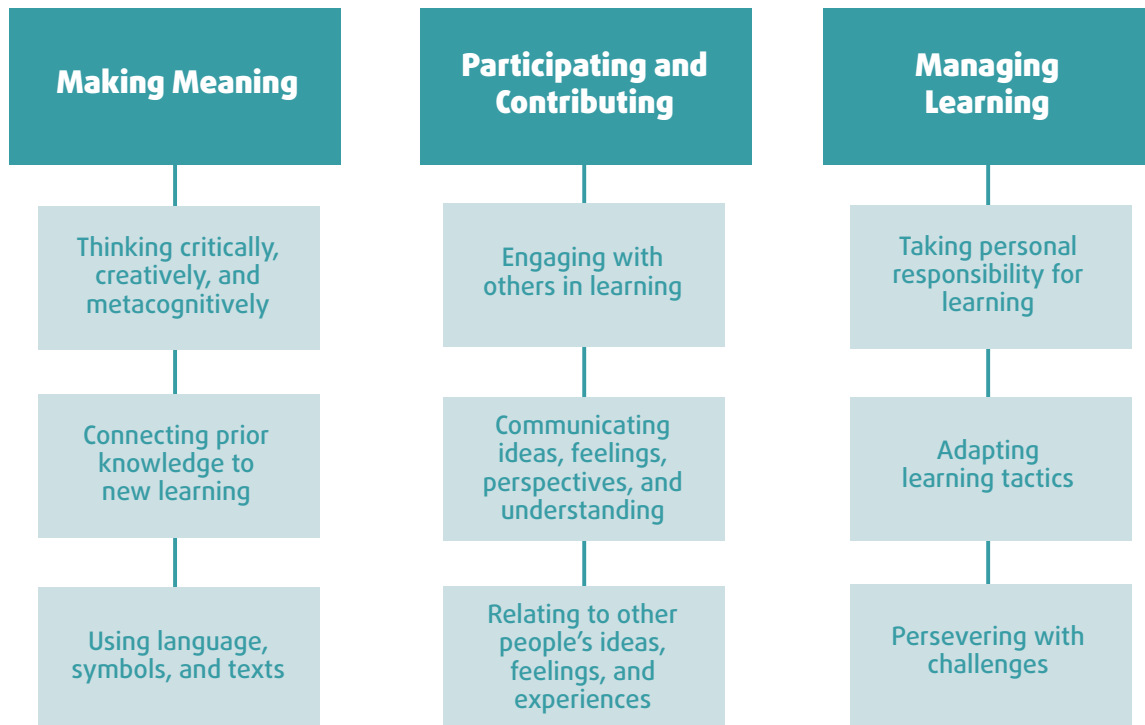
Making Meaning

Thinking critically, creatively, and metacognitively

Connecting prior knowledge to new learning

Using language, symbols, and texts

Participating and Contributing

Engaging with others in learning

Communicating ideas, feelings, perspectives, and understanding

Relating to other people's ideas, feelings, and experiences

Managing Learning

Taking personal responsibility for learning

Adapting learning tactics

Persevering with challenges